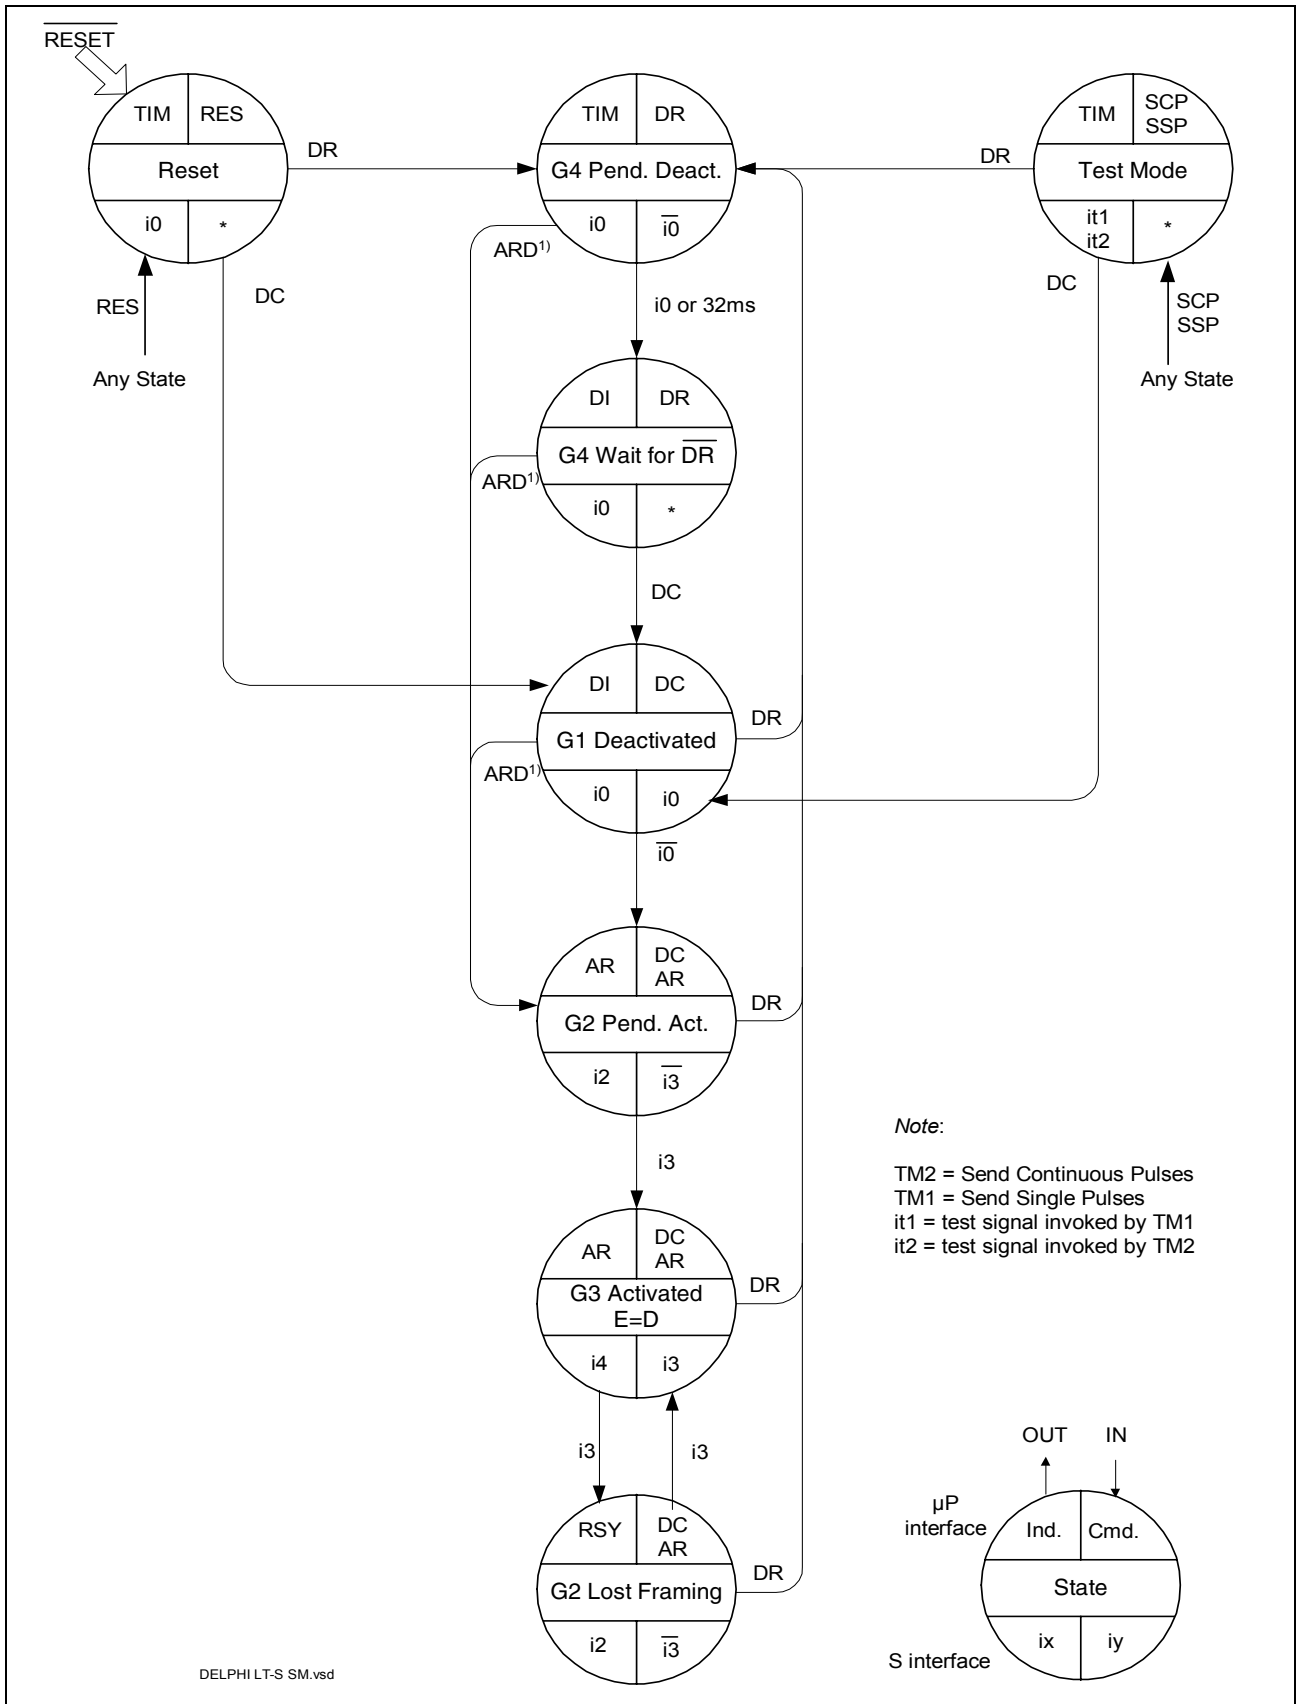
$\overline{RESET}$

TIM | RES
Reset
i0 | *

RES

Any State

DR

DC

TIM | DR
G4 Pend. Deact.
i0 | $\overline{i0}$

ARD$^{1)}$

i0 or 32ms

DI | DR
G4 Wait for $\overline{DR}$
i0 | *

ARD$^{1)}$

DC

DI | DC
G1 Deactivated
i0 | i0

ARD$^{1)}$

DR

$\overline{i0}$

AR | DC AR
G2 Pend. Act.
i2 | $\overline{i3}$

DR

i3

AR | DC AR
G3 Activated E=D
i4 | i3

DR

i3

i3

RSY | DC AR
G2 Lost Framing
i2 | $\overline{i3}$

DR

TIM | SCP SSP
Test Mode
it1 it2 | *

DR

DC

SCP SSP

Any State

*Note*:

TM2 = Send Continuous Pulses
TM1 = Send Single Pulses
it1 = test signal invoked by TM1
it2 = test signal invoked by TM2

OUT IN

µP interface

Ind. | Cmd.
State
ix | iy

S interface

DELPHI LT-S SM.vsd